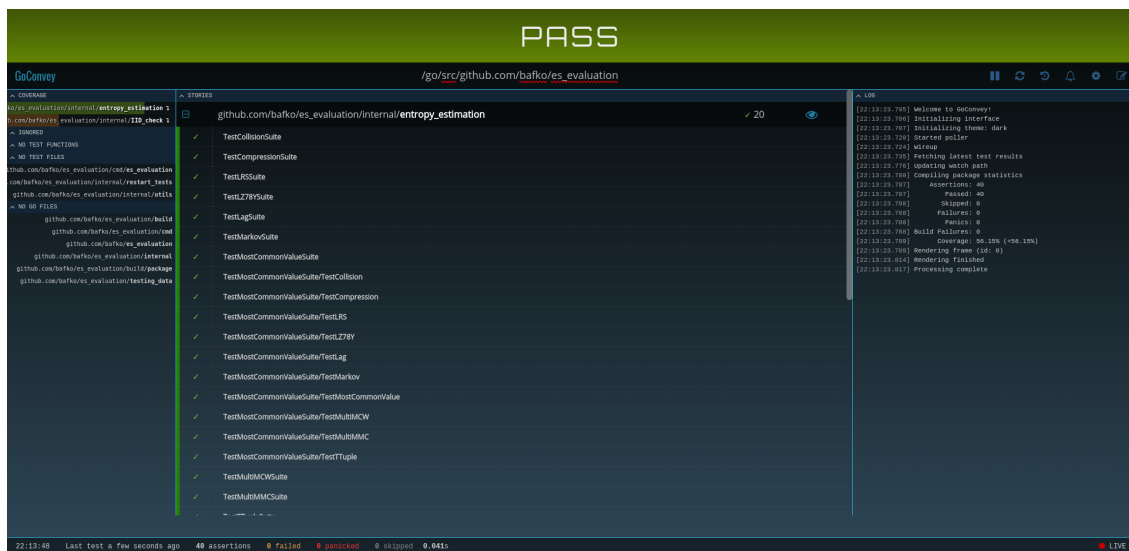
PASS

GoConvey

/go/src/github.com/bafko/es_evaluation

COVERAGE
ko/es_evaluation/internal/entropy_estimation 1
b.com/bafko/es_evaluation/internal/IID_check 1
IGNORED
NO TEST FUNCTIONS
NO TEST FILES
ithub.com/bafko/es_evaluation/cmd/es_evaluation
.com/bafko/es_evaluation/internal/restart_tests
github.com/bafko/es_evaluation/internal/utils
NO GO FILES
github.com/bafko/es_evaluation/build
github.com/bafko/es_evaluation/cmd
github.com/bafko/es_evaluation
github.com/bafko/es_evaluation/internal
github.com/bafko/es_evaluation/build/package
github.com/bafko/es_evaluation/testing_data

STORIES
github.com/bafko/es_evaluation/internal/entropy_estimation ✓ 20
✓ TestCollisionSuite
✓ TestCompressionSuite
✓ TestLRSSuite
✓ TestLZ78YSuite
✓ TestLagSuite
✓ TestMarkovSuite
✓ TestMostCommonValueSuite
✓ TestMostCommonValueSuite/TestCollision
✓ TestMostCommonValueSuite/TestCompression
✓ TestMostCommonValueSuite/TestLRS
✓ TestMostCommonValueSuite/TestLZ78Y
✓ TestMostCommonValueSuite/TestLag
✓ TestMostCommonValueSuite/TestMarkov
✓ TestMostCommonValueSuite/TestMostCommonValue
✓ TestMostCommonValueSuite/TestMultiMCW
✓ TestMostCommonValueSuite/TestMultiMMC
✓ TestMostCommonValueSuite/TestTTuple
✓ TestMultiMCWSuite
✓ TestMultiMMCSuite

LOG
[22:13:23.705] Welcome to GoConvey!
[22:13:23.706] Initializing interface
[22:13:23.707] Initializing theme: dark
[22:13:23.720] Started poller
[22:13:23.724] Wireup
[22:13:23.735] Fetching latest test results
[22:13:23.776] Updating watch path
[22:13:23.786] Compiling package statistics
[22:13:23.787] Assertions: 40
[22:13:23.787] Passed: 40
[22:13:23.788] Skipped: 0
[22:13:23.788] Failures: 0
[22:13:23.788] Panics: 0
[22:13:23.788] Build Failures: 0
[22:13:23.789] Coverage: 56.15% (+56.15%)
[22:13:23.789] Rendering frame (id: 0)
[22:13:23.814] Rendering finished
[22:13:23.817] Processing complete

22:13:48 Last test a few seconds ago 40 assertions 0 failed 0 panicked 0 skipped 0.041s LIVE